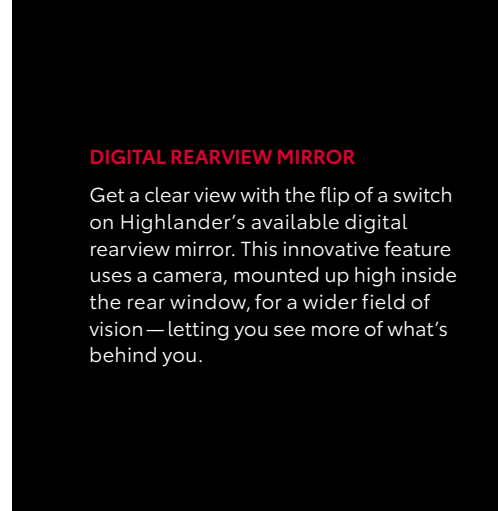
DIGITAL REARVIEW MIRROR

Get a clear view with the flip of a switch on Highlander’s available digital rearview mirror. This innovative feature uses a camera, mounted up high inside the rear window, for a wider field of vision — letting you see more of what’s behind you.